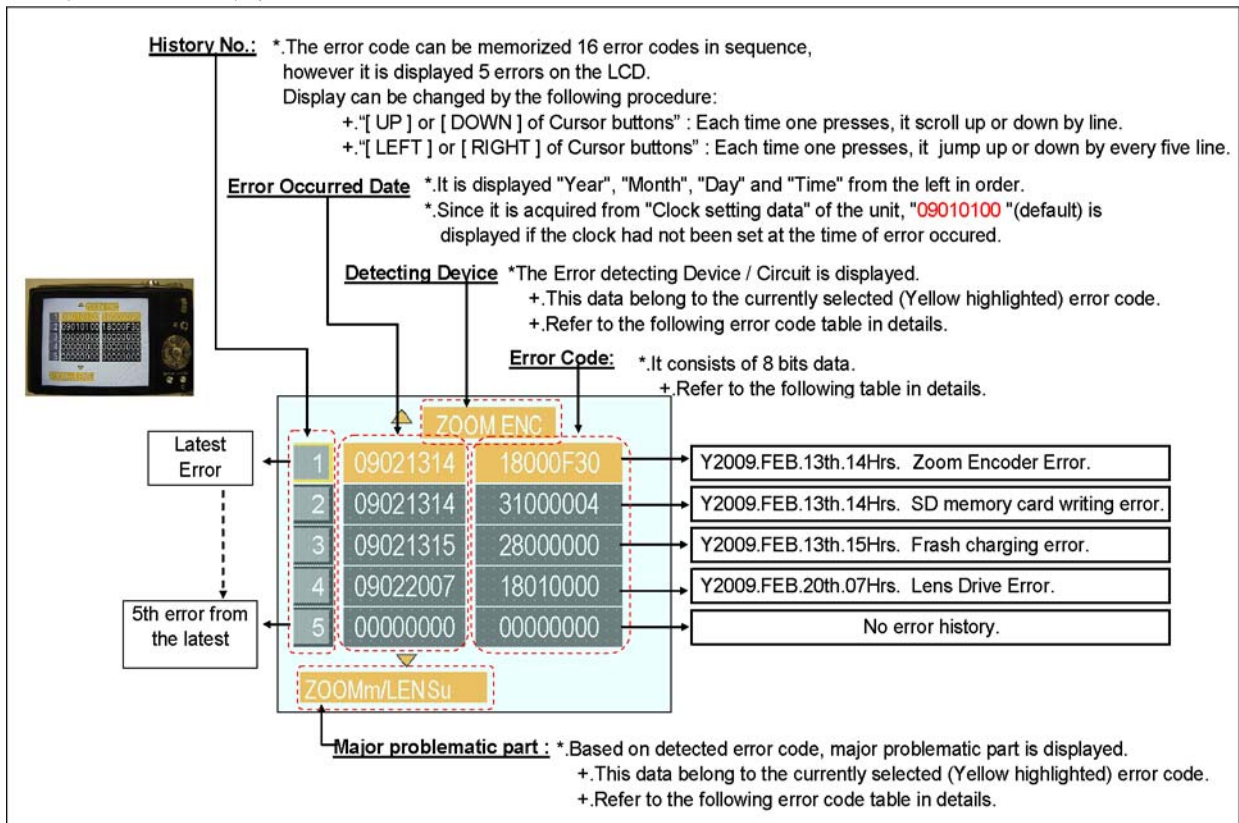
History No.: *.The error code can be memorized 16 error codes in sequence, however it is displayed 5 errors on the LCD.
Display can be changed by the following procedure:
+."[ UP ] or [ DOWN ] of Cursor buttons" : Each time one presses, it scroll up or down by line.
+."[ LEFT ] or [ RIGHT ] of Cursor buttons" : Each time one presses, it jump up or down by every five line.

Error Occurred Date *.It is displayed "Year", "Month", "Day" and "Time" from the left in order.
*.Since it is acquired from "Clock setting data" of the unit, "09010100 "(default) is displayed if the clock had not been set at the time of error occured.

Detecting Device *The Error detecting Device / Circuit is displayed.
+.This data belong to the currently selected (Yellow highlighted) error code.
+.Refer to the following error code table in details.

Error Code: *.It consists of 8 bits data.
+.Refer to the following table in details.

ZOOM ENC

Latest Error

| 1 | 09021314 | 18000F30 |
| 2 | 09021314 | 31000004 |
| 3 | 09021315 | 28000000 |
| 4 | 09022007 | 18010000 |
| 5 | 00000000 | 00000000 |

Y2009.FEB.13th.14Hrs. Zoom Encoder Error.
Y2009.FEB.13th.14Hrs. SD memory card writing error.
Y2009.FEB.13th.15Hrs. Frash charging error.
Y2009.FEB.20th.07Hrs. Lens Drive Error.
No error history.

5th error from the latest

ZOOMm/LENSu

Major problematic part : *.Based on detected error code, major problematic part is displayed.
+.This data belong to the currently selected (Yellow highlighted) error code.
+.Refer to the following error code table in details.